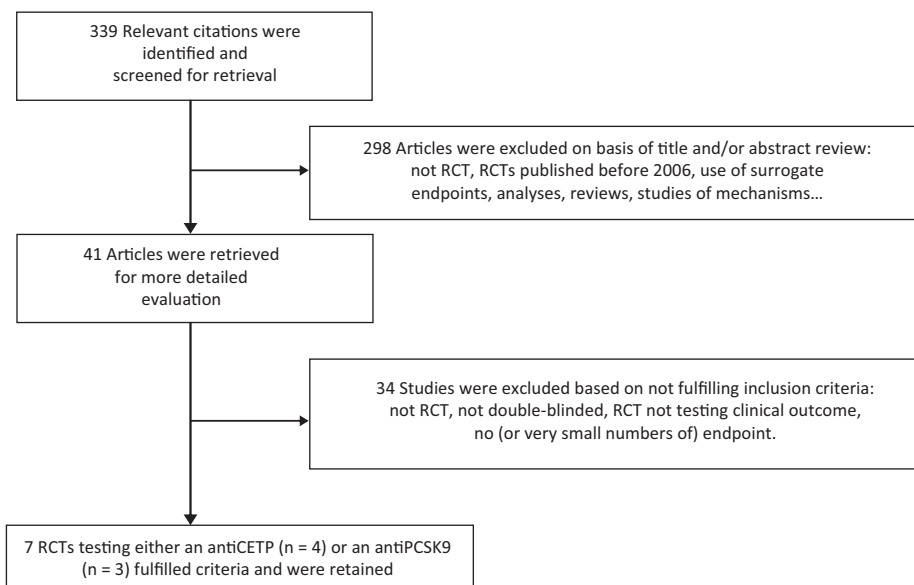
339 Relevant citations were identified and screened for retrieval

298 Articles were excluded on basis of title and/or abstract review: not RCT, RCTs published before 2006, use of surrogate endpoints, analyses, reviews, studies of mechanisms...

41 Articles were retrieved for more detailed evaluation

34 Studies were excluded based on not fulfilling inclusion criteria: not RCT, not double-blinded, RCT not testing clinical outcome, no (or very small numbers of) endpoint.

7 RCTs testing either an antiCETP (n = 4) or an antiPCSK9 (n = 3) fulfilled criteria and were retained